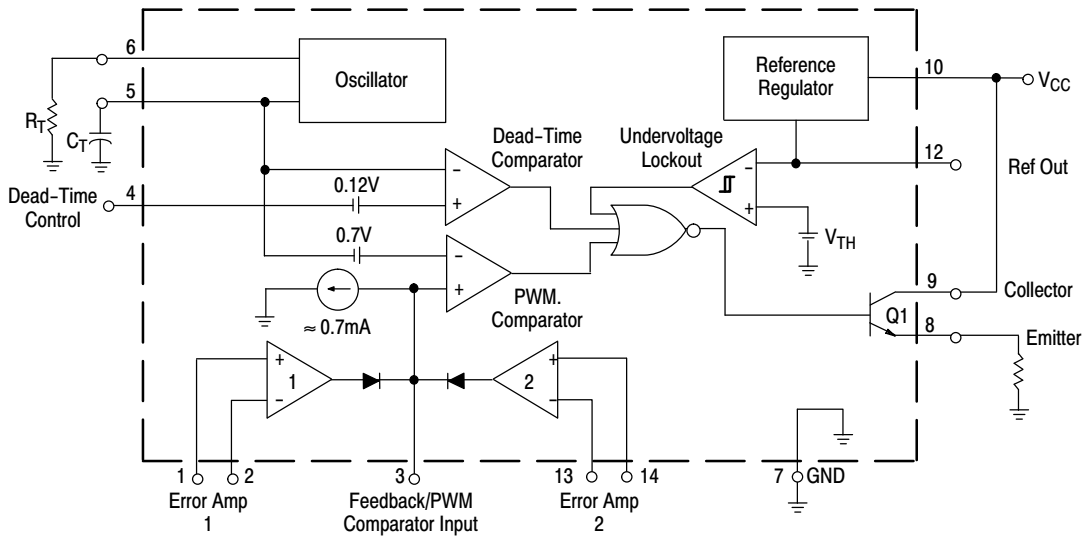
6
5
$R_T$
$C_T$
Oscillator
Reference Regulator
10
$V_{CC}$
Dead-Time Comparator
Undervoltage Lockout
12
Ref Out
Dead-Time Control
4
0.12V
-
+
-
+
$V_{TH}$
0.7V
-
+
PWM. Comparator
9
Collector
$\approx$ 0.7mA
Q1
8
Emitter
+
-
1
2
+
-
1
2
Error Amp 1
3
Feedback/PWM Comparator Input
13
14
Error Amp 2
7
GND